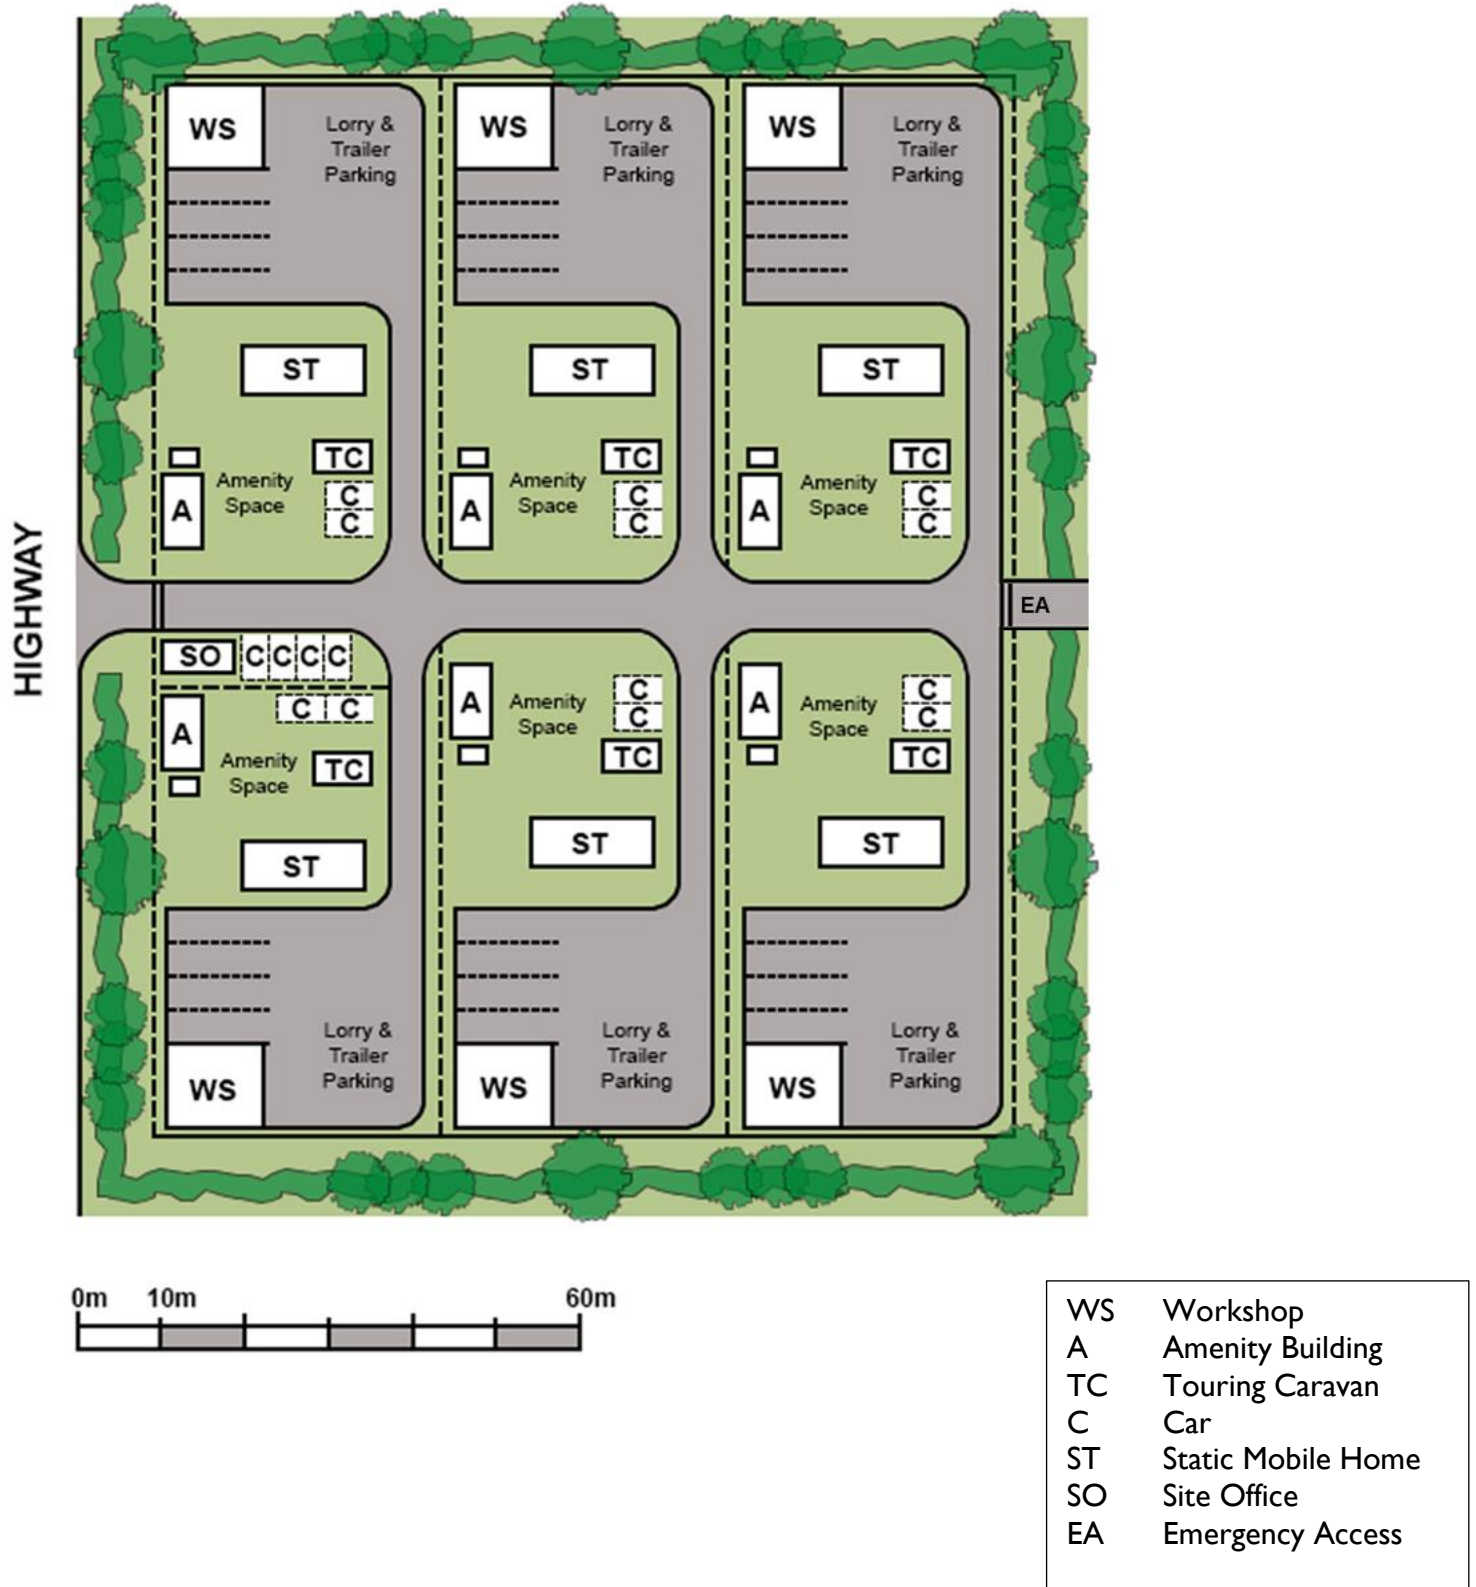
HIGHWAY

WS
Lorry & Trailer Parking
ST
TC
A
Amenity Space
C
C

WS
Lorry & Trailer Parking
ST
TC
A
Amenity Space
C
C

WS
Lorry & Trailer Parking
ST
TC
A
Amenity Space
C
C

EA

SO
C C C C
C C
A
Amenity Space
TC
ST
WS
Lorry & Trailer Parking

A
Amenity Space
C
C
TC
ST
WS
Lorry & Trailer Parking

A
Amenity Space
C
C
TC
ST
WS
Lorry & Trailer Parking

0m 10m 60m

| | |
|---|---|
| WS | Workshop |
| A | Amenity Building |
| TC | Touring Caravan |
| C | Car |
| ST | Static Mobile Home |
| SO | Site Office |
| EA | Emergency Access |